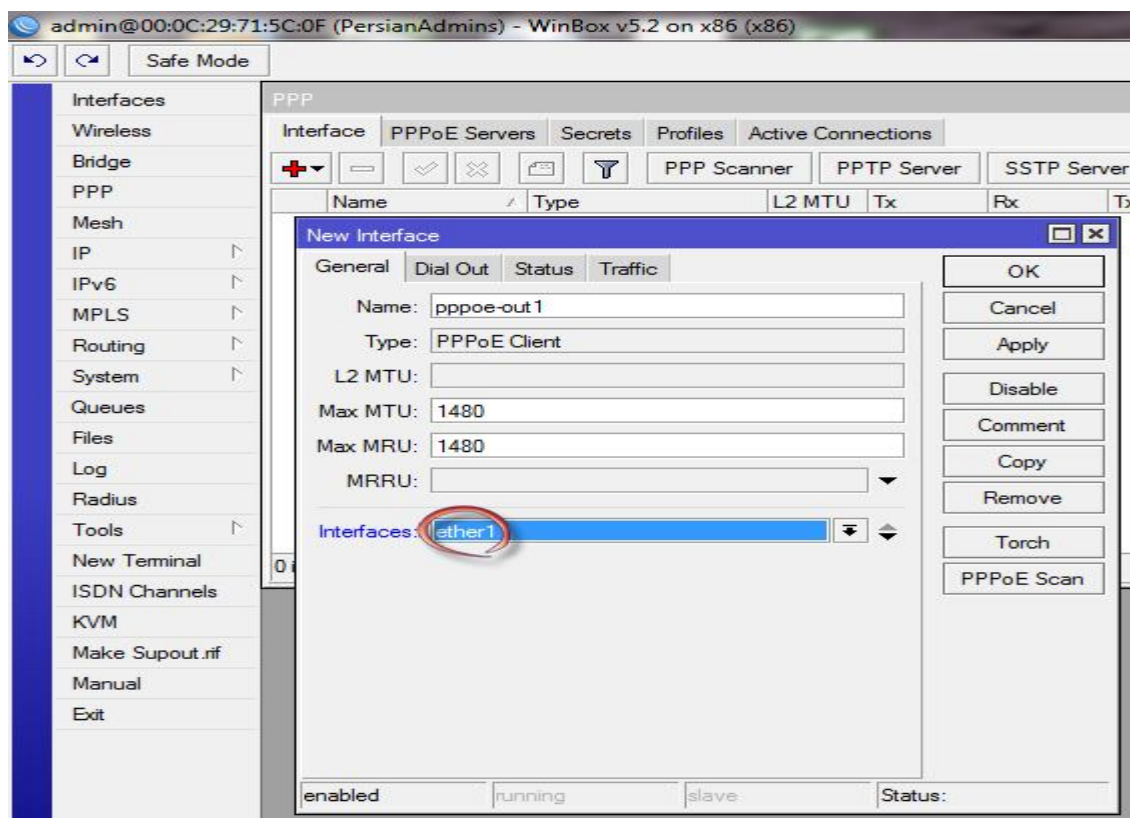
admin@00:0C:29:71:5C:0F (PersianAdmins) - WinBox v5.2 on x86 (x86)

Safe Mode

Interfaces
Wireless
Bridge
PPP
Mesh
IP
IPv6
MPLS
Routing
System
Queues
Files
Log
Radius
Tools
New Terminal
ISDN Channels
KVM
Make Supout.rif
Manual
Exit

PPP

Interface | PPPoE Servers | Secrets | Profiles | Active Connections

PPP Scanner | PPTP Server | SSTP Server

Name | Type | L2 MTU | Tx | Rx | Tx

New Interface

General | Dial Out | Status | Traffic

Name: pppoe-out1
Type: PPPoE Client
L2 MTU:
Max MTU: 1480
Max MRU: 1480
MRRU:

Interfaces: ether1

OK
Cancel
Apply
Disable
Comment
Copy
Remove
Torch
PPPoE Scan

0 i

enabled | running | slave | Status: